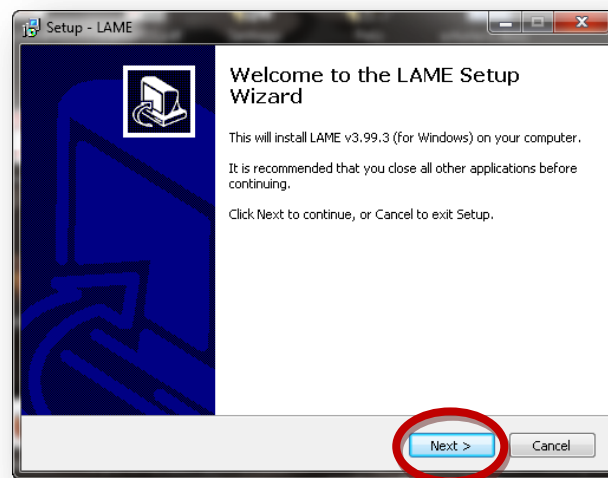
Setup - LAME

Welcome to the LAME Setup Wizard

This will install LAME v3.99.3 (for Windows) on your computer.

It is recommended that you close all other applications before continuing.

Click Next to continue, or Cancel to exit Setup.

Next >

Cancel